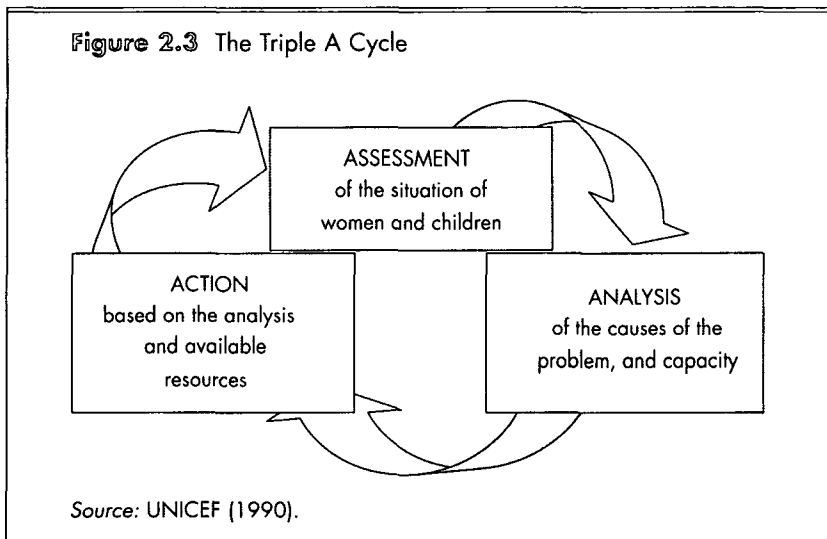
Figure 2.3 The Triple A Cycle

ASSESSMENT
of the situation of
women and children

ACTION
based on the analysis
and available
resources

ANALYSIS
of the causes of the
problem, and capacity

Source: UNICEF (1990).